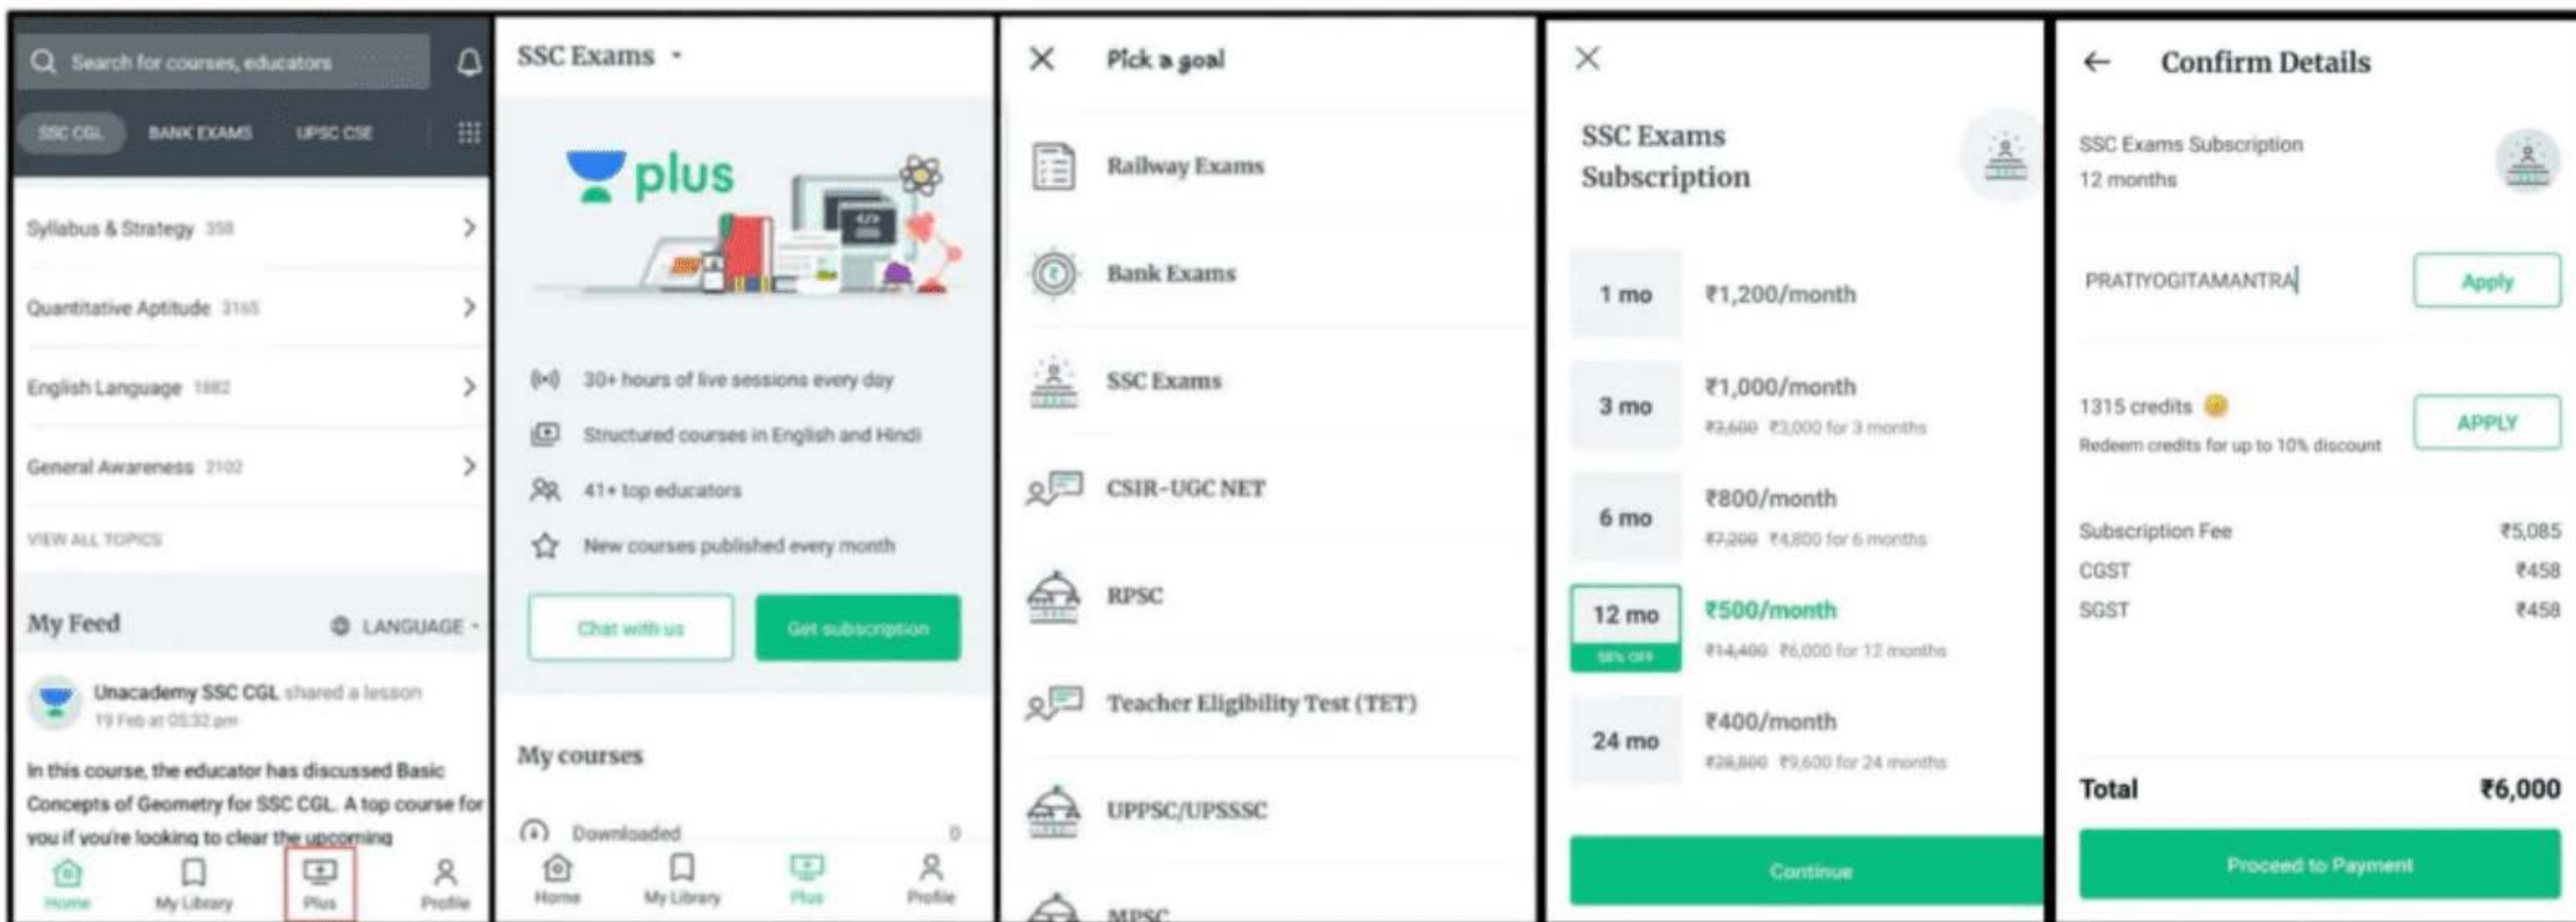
Search for courses, educators

SSC CGL BANK EXAMS UPSC CSE

Syllabus & Strategy 358

Quantitative Aptitude 3165

English Language 1882

General Awareness 2102

VIEW ALL TOPICS

My Feed LANGUAGE

Unacademy SSC CGL shared a lesson
19 Feb at 05:32 pm

In this course, the educator has discussed Basic Concepts of Geometry for SSC CGL. A top course for you if you're looking to clear the upcoming

Home My Library Plus Profile

SSC Exams

plus

30+ hours of live sessions every day

Structured courses in English and Hindi

41+ top educators

New courses published every month

Chat with us Get subscription

My courses

Downloaded 0

Home My Library Plus Profile

Pick a goal

Railway Exams

Bank Exams

SSC Exams

CSIR-UGC NET

RPSC

Teacher Eligibility Test (TET)

UPPSC/UPSSSC

MPSC

SSC Exams Subscription

1 mo ₹1,200/month

3 mo ₹1,000/month
~~₹3,600~~ ₹3,000 for 3 months

6 mo ₹800/month
~~₹7,200~~ ₹4,800 for 6 months

12 mo ₹500/month
58% OFF
~~₹14,400~~ ₹6,000 for 12 months

24 mo ₹400/month
~~₹28,800~~ ₹9,600 for 24 months

Continue

Confirm Details

SSC Exams Subscription
12 months

PRATIYOGITAMANTRA Apply

1315 credits
Redeem credits for up to 10% discount APPLY

| Subscription Fee | ₹5,085 |
|---|---|
| CGST | ₹458 |
| SGST | ₹458 |

Total ₹6,000

Proceed to Payment